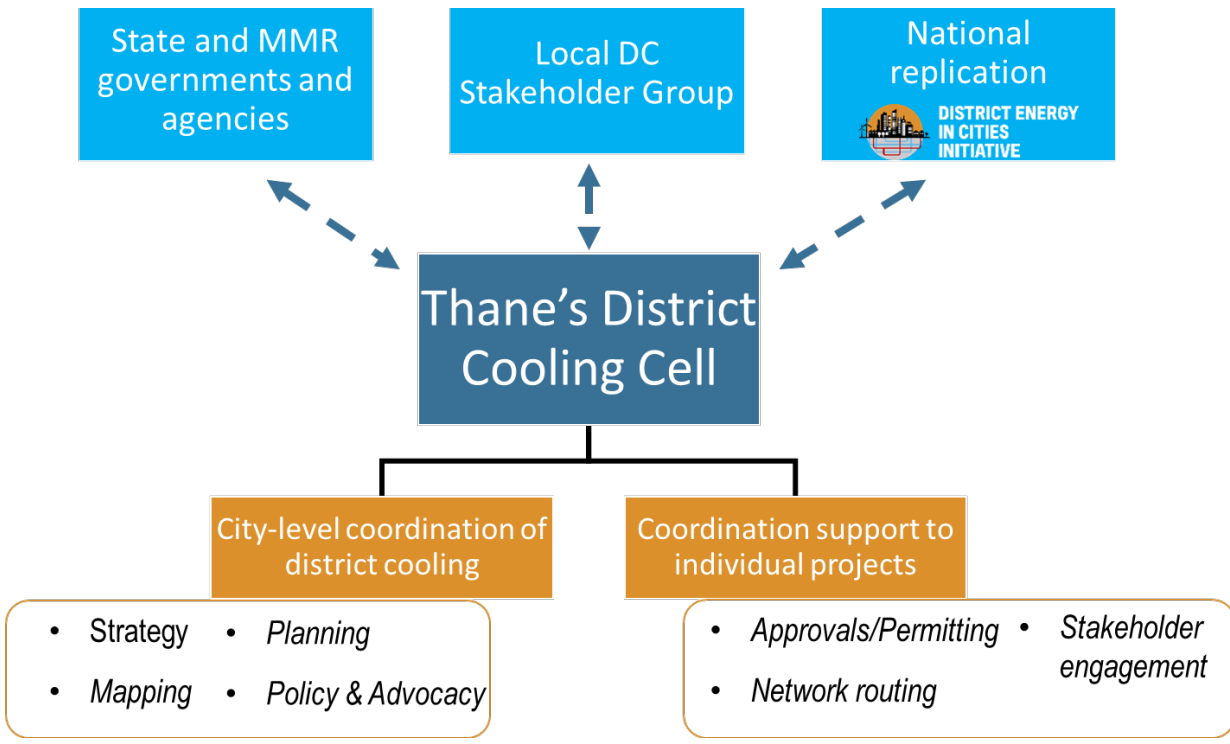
State and MMR governments and agencies

Local DC Stakeholder Group

National replication

DISTRICT ENERGY IN CITIES INITIATIVE

Thane's District Cooling Cell

City-level coordination of district cooling

Coordination support to individual projects

- Strategy
- Planning
- Mapping
- Policy & Advocacy

- Approvals/Permitting
- Stakeholder engagement
- Network routing